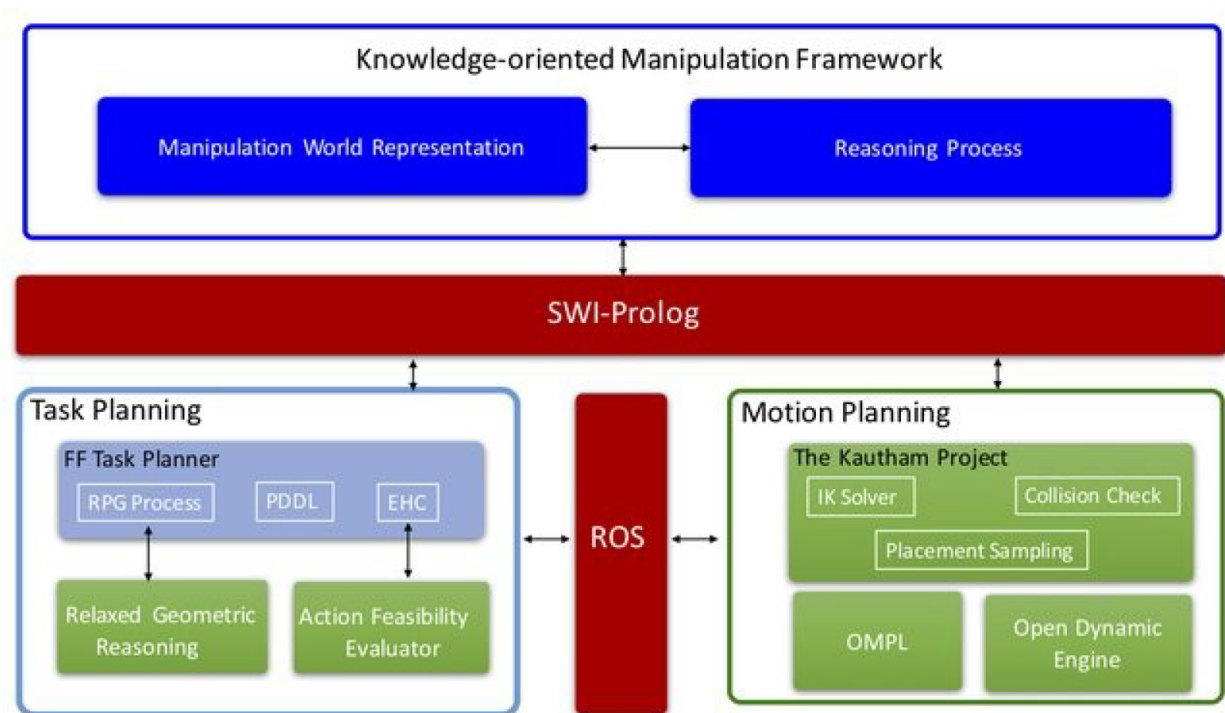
Knowledge-oriented Manipulation Framework

Manipulation World Representation

Reasoning Process

SWI-Prolog

Task Planning

FF Task Planner

RPG Process

PDDL

EHC

Relaxed Geometric Reasoning

Action Feasibility Evaluator

ROS

Motion Planning

The Kautham Project

IK Solver

Collision Check

Placement Sampling

OMPL

Open Dynamic Engine